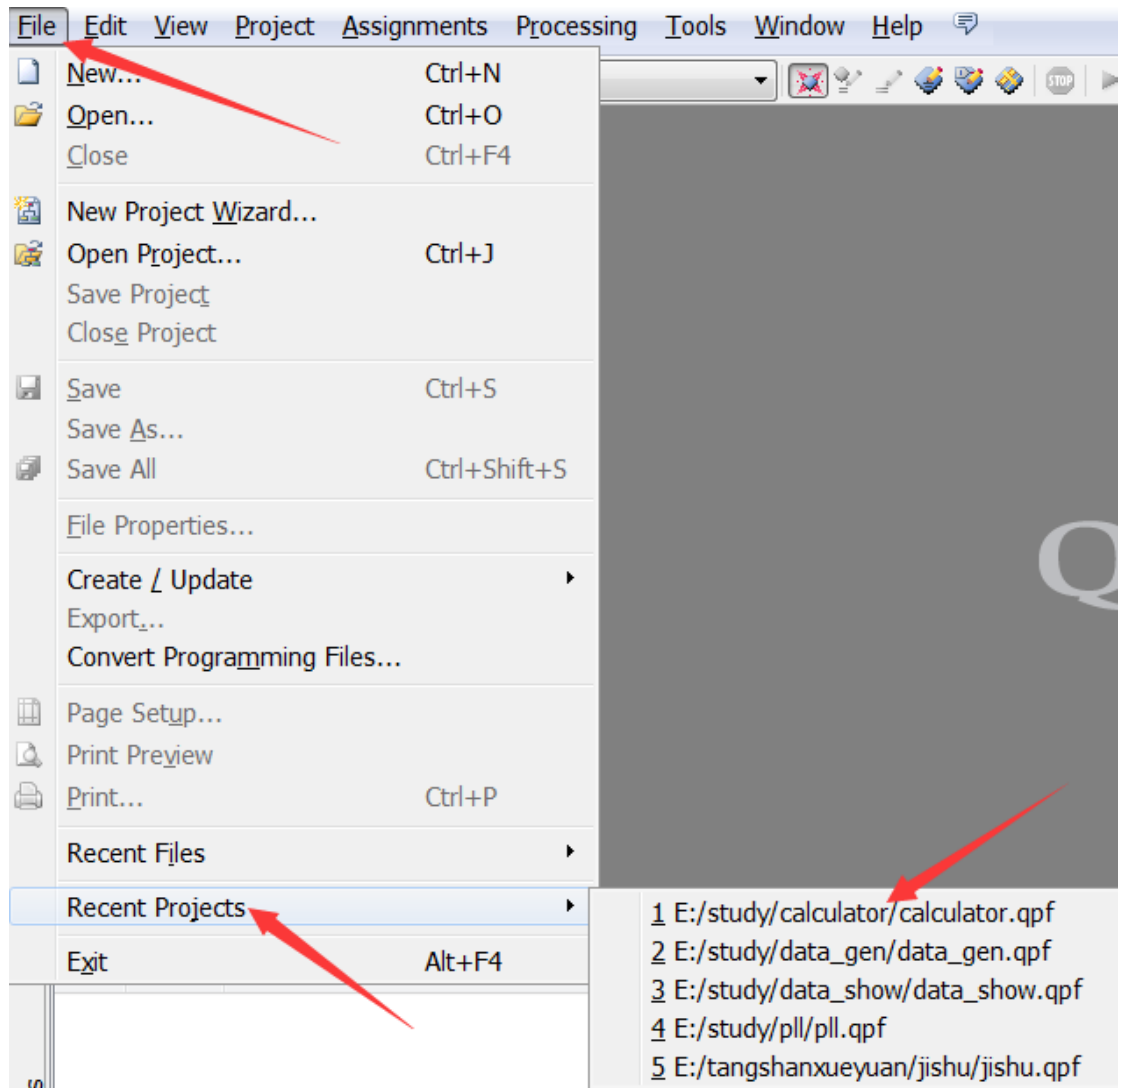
File Edit View Project Assignments Processing Tools Window Help

New... Ctrl+N
Open... Ctrl+O
Close Ctrl+F4

New Project Wizard...
Open Project... Ctrl+J
Save Project
Close Project

Save Ctrl+S
Save As...
Save All Ctrl+Shift+S

File Properties...

Create / Update
Export...
Convert Programming Files...

Page Setup...
Print Preview
Print... Ctrl+P

Recent Files

Recent Projects

Exit Alt+F4

STOP

Q

1 E:/study/calculator/calculator.qpf
2 E:/study/data_gen/data_gen.qpf
3 E:/study/data_show/data_show.qpf
4 E:/study/pll/pll.qpf
5 E:/tangshanxueyuan/jishu/jishu.qpf